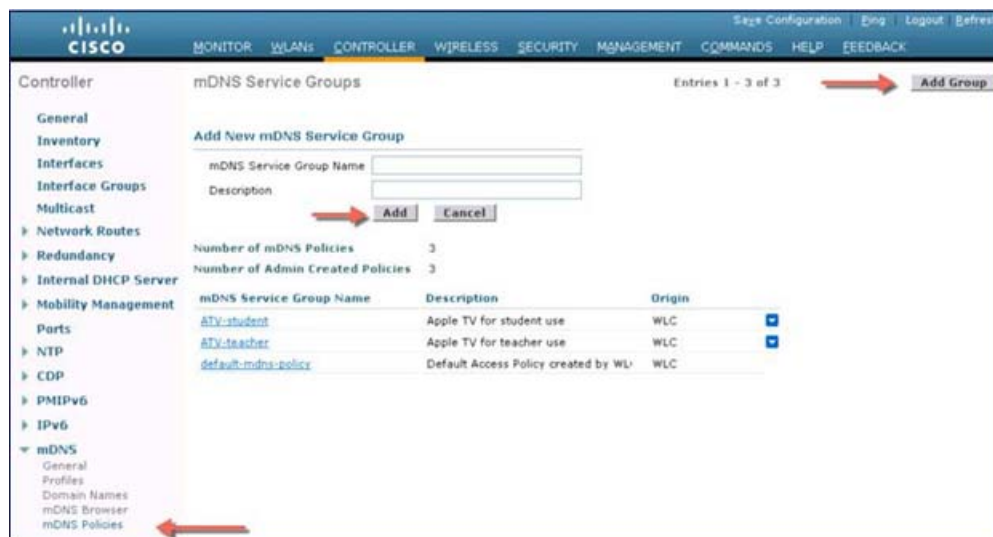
cisco

Save Configuration Ping Logout Refres

MONITOR WLANs CONTROLLER WIRELESS SECURITY MANAGEMENT COMMANDS HELP FEEDBACK

Controller

General
Inventory
Interfaces
Interface Groups
Multicast
Network Routes
Redundancy
Internal DHCP Server
Mobility Management
Ports
NTP
CDP
PMIPv6
IPv6
mDNS
General
Profiles
Domain Names
mDNS Browser
mDNS Policies

mDNS Service Groups

Entries 1 - 3 of 3

Add Group

Add New mDNS Service Group

mDNS Service Group Name

Description

Add Cancel

Number of mDNS Policies 3
Number of Admin Created Policies 3

| mDNS Service Group Name | Description | Origin |
|---|---|---|
| ATV-student | Apple TV for student use | WLC |
| ATV-teacher | Apple TV for teacher use | WLC |
| default-mdns-policy | Default Access Policy created by WL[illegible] | WLC |